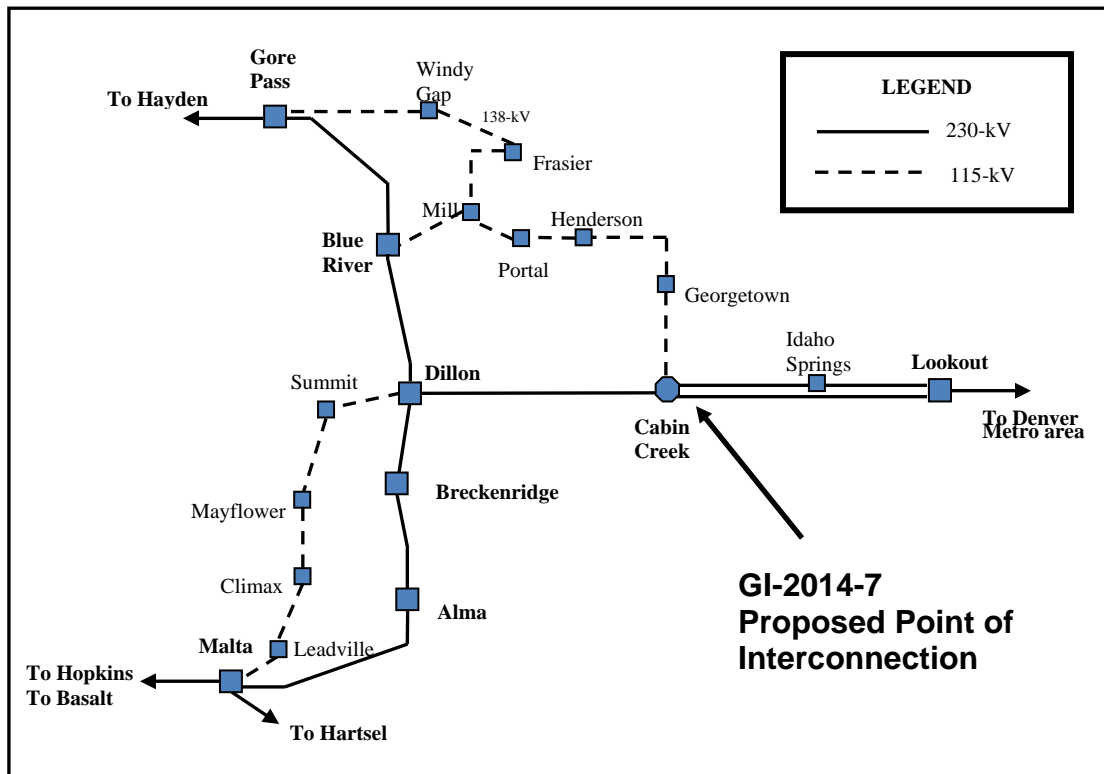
Gore Pass

To Hayden

Windy Gap

138-kV

Frasier

LEGEND

230-kV

115-kV

Mill

Henderson

Blue River

Portal

Georgetown

Idaho Springs

Lookout

Summit

Dillon

To Denver Metro area

Cabin Creek

Breckenridge

Mayflower

Climax

Alma

GI-2014-7
Proposed Point of Interconnection

Malta

Leadville

To Hopkins
To Basalt

To Hartsel